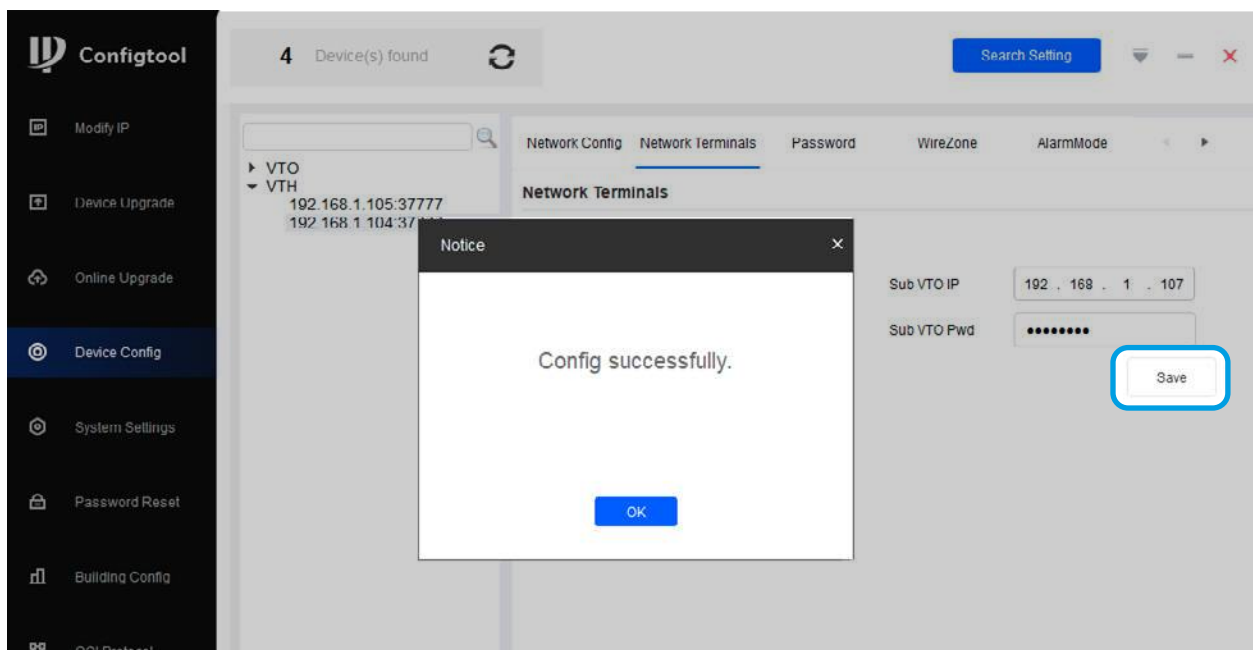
Configtool

4 Device(s) found

Search Setting

Modify IP

Device Upgrade

Online Upgrade

Device Config

System Settings

Password Reset

Building Config

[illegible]

▸ VTO
▾ VTH
192.168.1.105:37777
192.168.1.104:37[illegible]

Network Config | Network Terminals | Password | WireZone | AlarmMode

Network Terminals

Sub VTO IP 192 . 168 . 1 . 107

Sub VTO Pwd ••••••••

Save

Notice

Config successfully.

OK